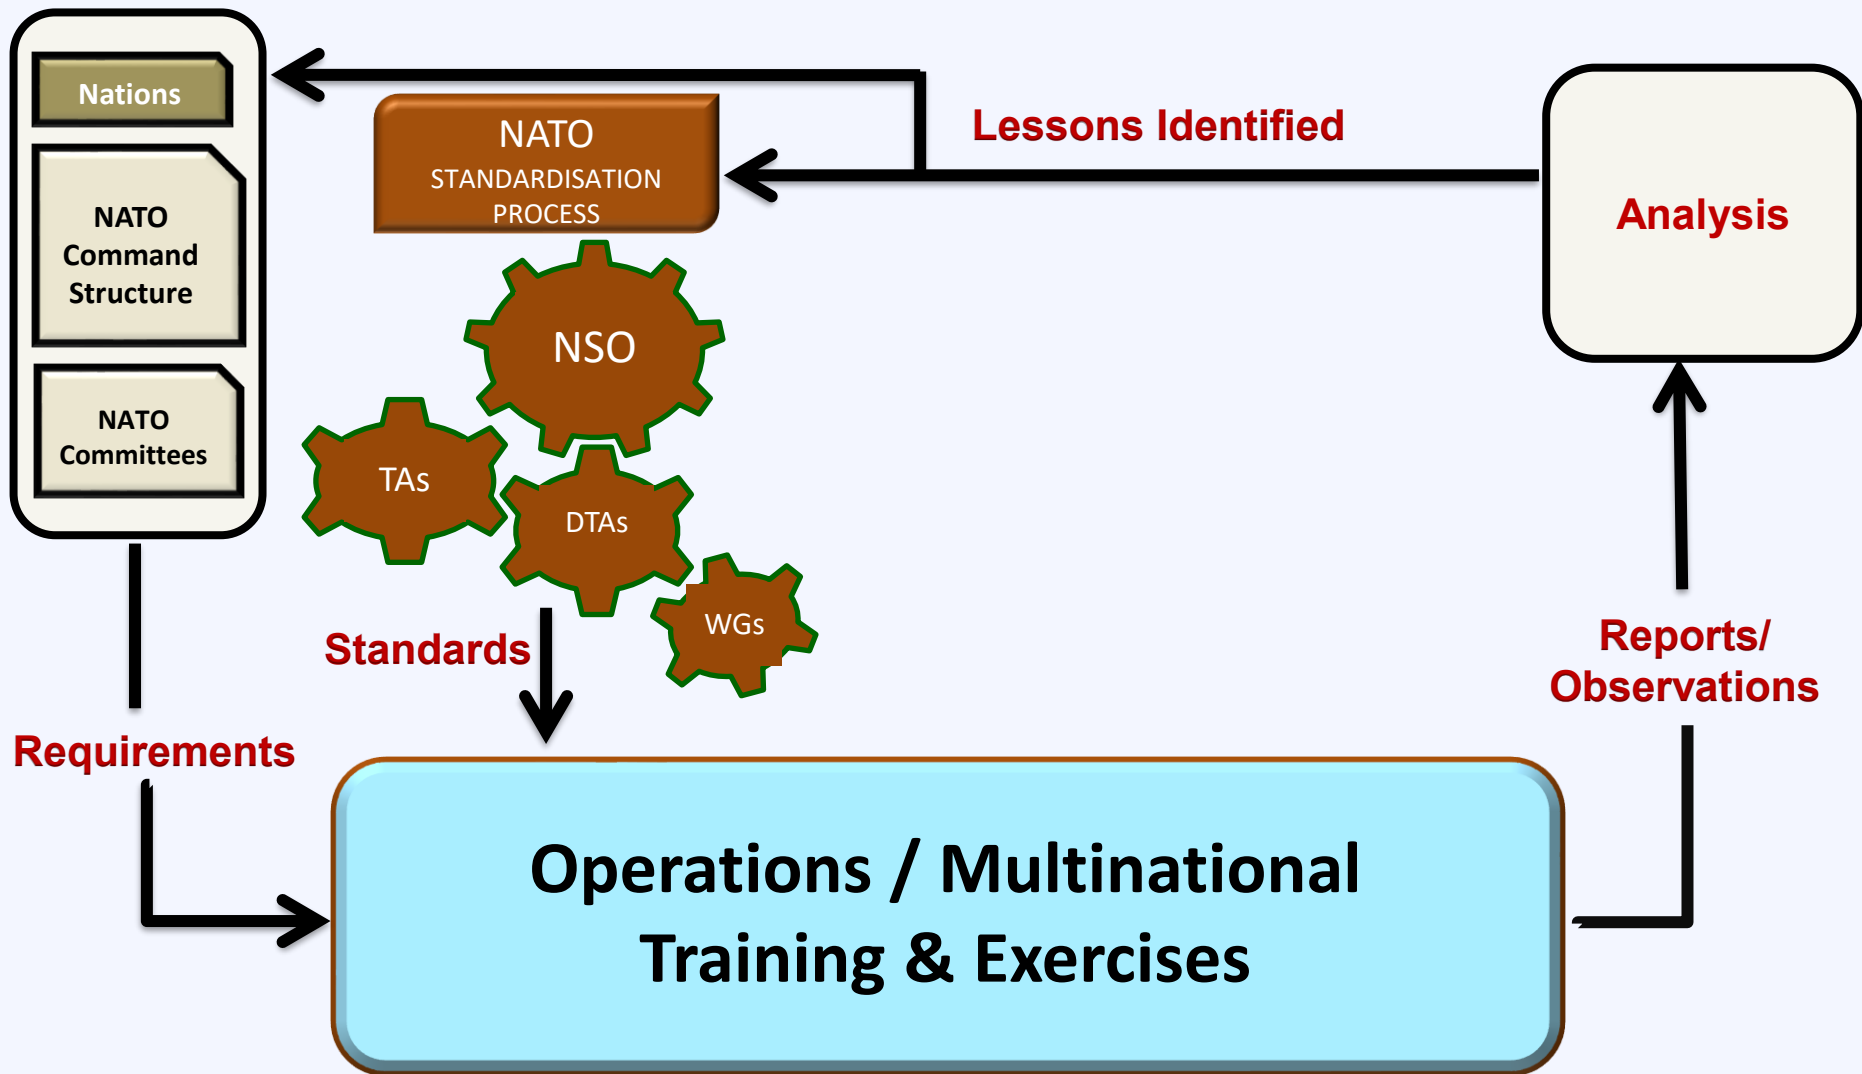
Nations

NATO Command Structure

NATO Committees

NATO STANDARDISATION PROCESS

Lessons Identified

Analysis

NSO

TAs

DTAs

WGs

Standards

Reports/ Observations

Requirements

Operations / Multinational Training & Exercises